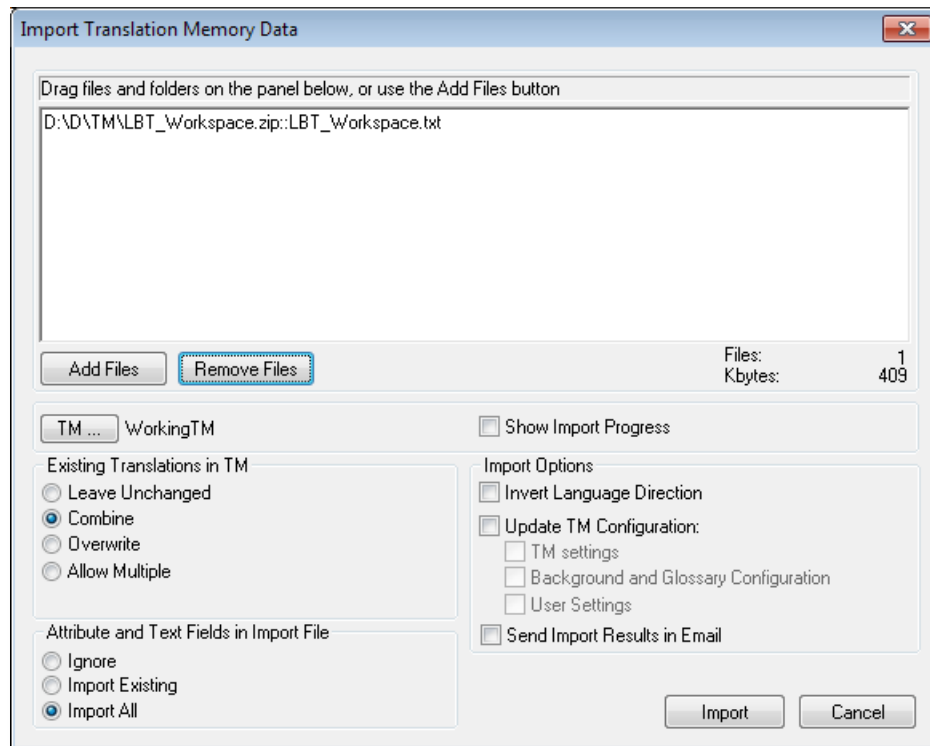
Import Translation Memory Data

Drag files and folders on the panel below, or use the Add Files button

D:\D\TM\LBT_Workspace.zip::LBT_Workspace.txt

Add Files
Remove Files
Files: 1
Kbytes: 409

TM ...
WorkingTM
Show Import Progress

Existing Translations in TM
Leave Unchanged
Combine
Overwrite
Allow Multiple

Import Options
Invert Language Direction
Update TM Configuration:
TM settings
Background and Glossary Configuration
User Settings
Send Import Results in Email

Attribute and Text Fields in Import File
Ignore
Import Existing
Import All

Import
Cancel